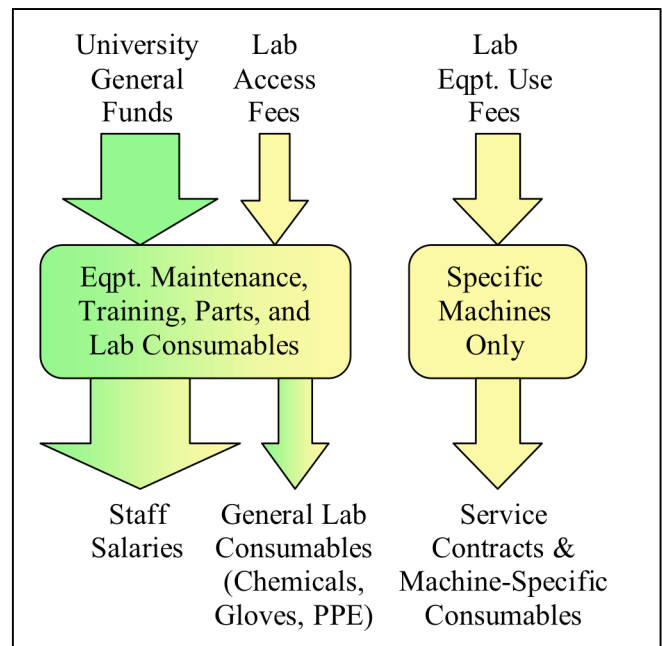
University General Funds

Lab Access Fees

Lab Eqpt. Use Fees

Eqpt. Maintenance, Training, Parts, and Lab Consumables

Specific Machines Only

Staff Salaries

General Lab Consumables (Chemicals, Gloves, PPE)

Service Contracts & Machine-Specific Consumables